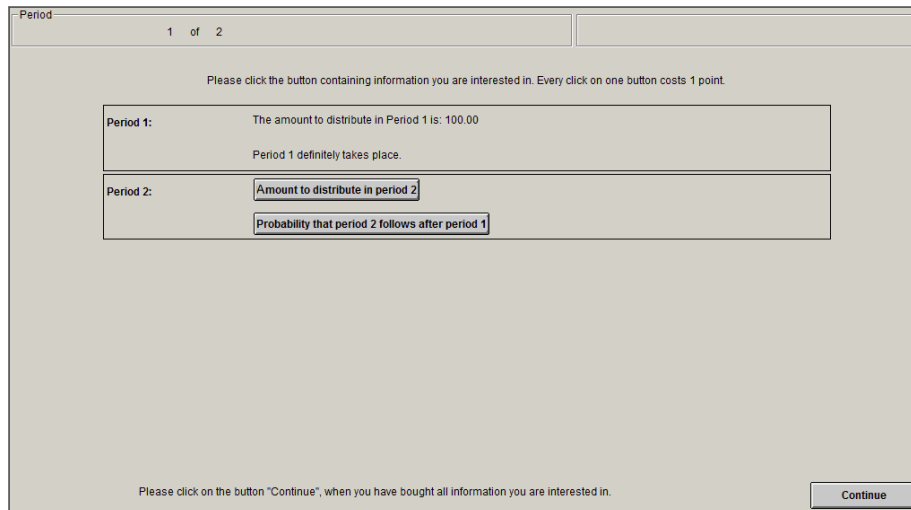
Period

1 of 2

Please click the button containing information you are interested in. Every click on one button costs 1 point.

Period 1:

The amount to distribute in Period 1 is: 100.00

Period 1 definitely takes place.

Period 2:

Amount to distribute in period 2

Probability that period 2 follows after period 1

Please click on the button "Continue", when you have bought all information you are interested in.

Continue